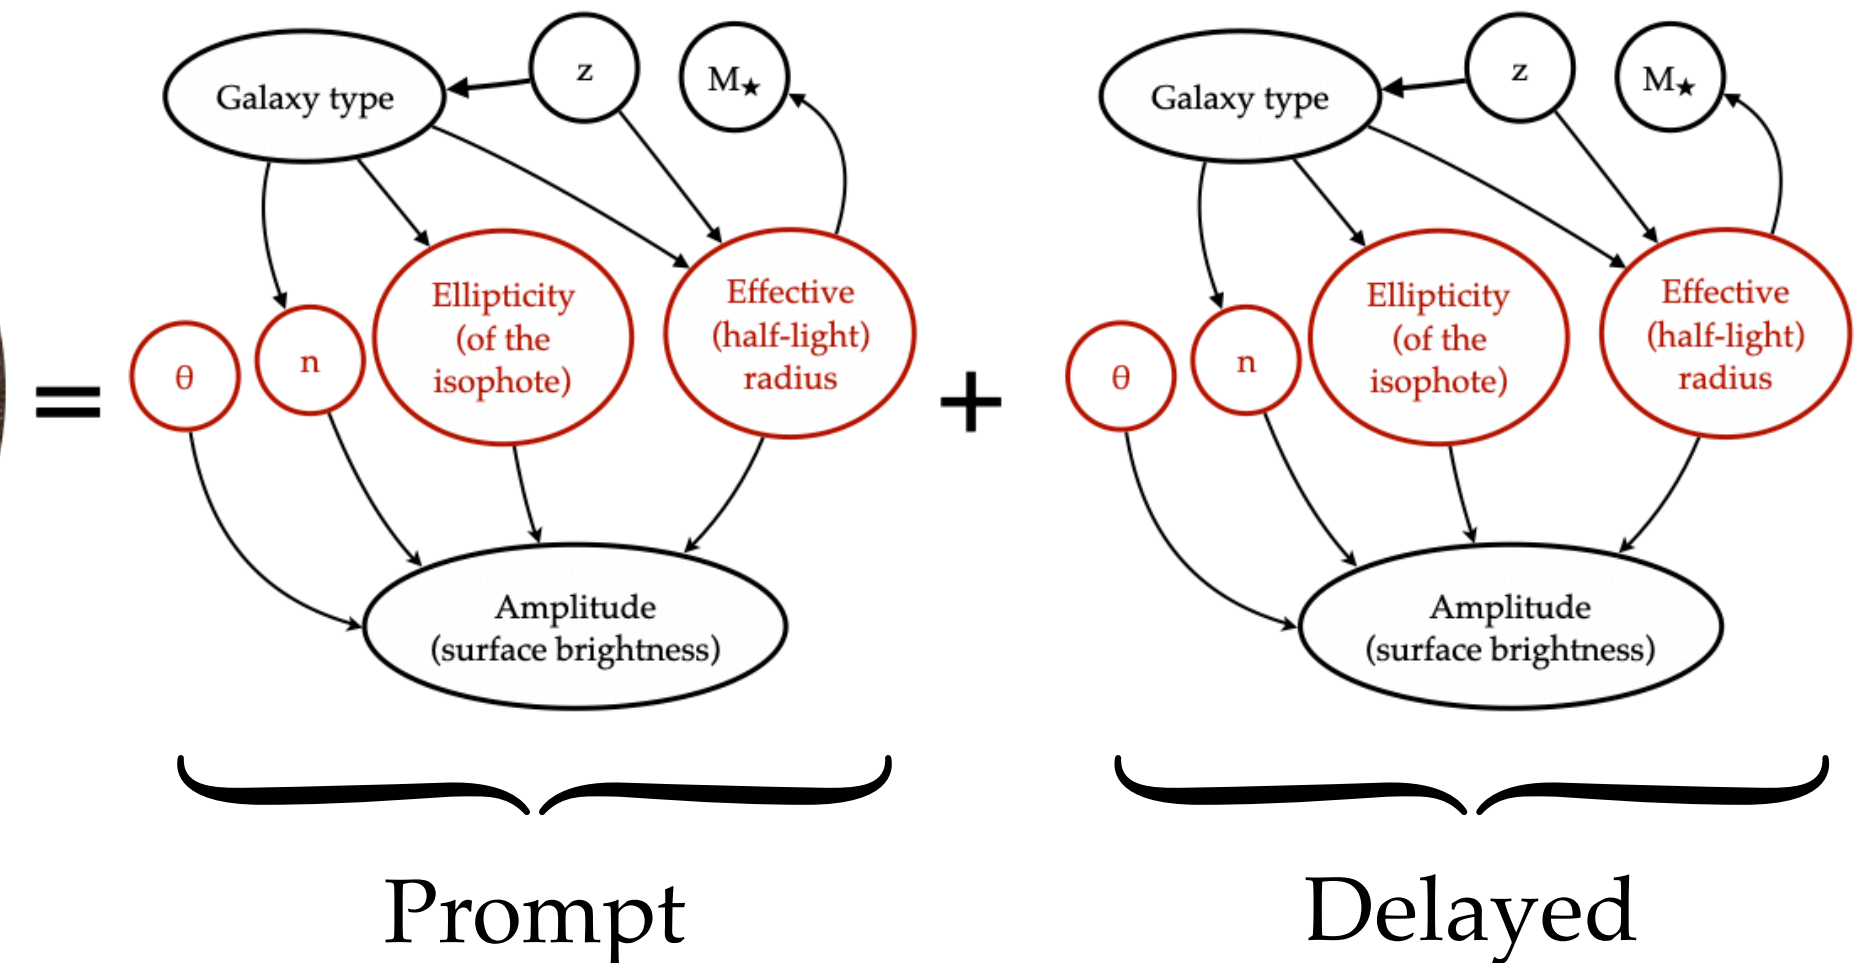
=

Galaxy type

z

$M_\star$

$\theta$

n

Ellipticity (of the isophote)

Effective (half-light) radius

Amplitude (surface brightness)

+

Galaxy type

z

$M_\star$

$\theta$

n

Ellipticity (of the isophote)

Effective (half-light) radius

Amplitude (surface brightness)

Prompt

Delayed